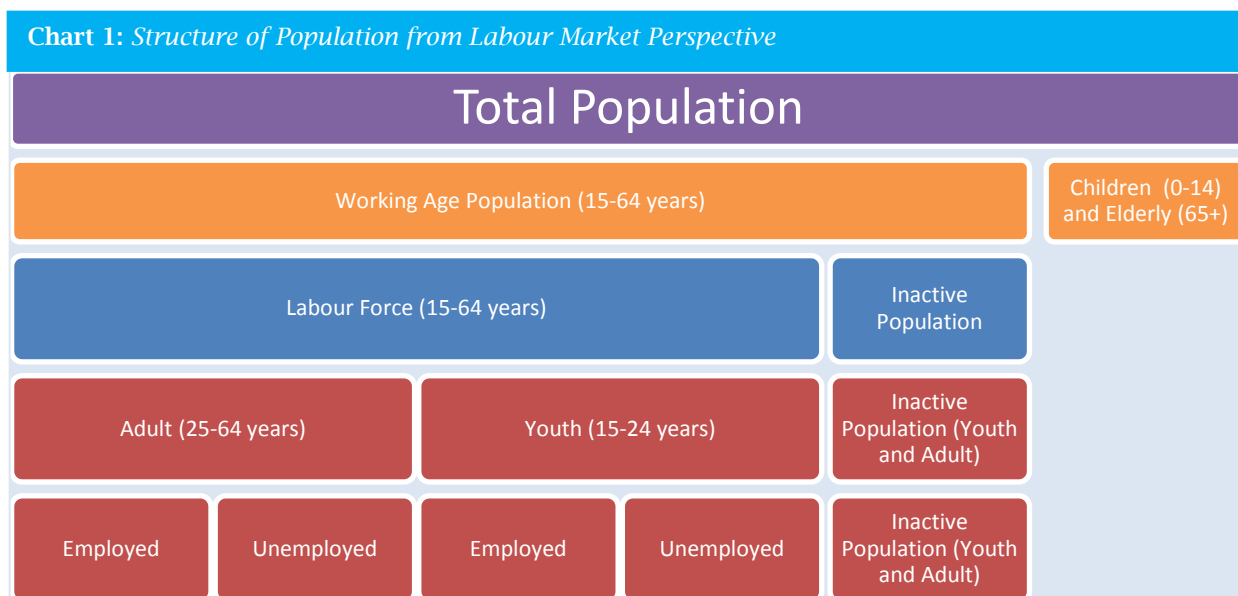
Chart 1: Structure of Population from Labour Market Perspective

Total Population

Working Age Population (15-64 years)

Children (0-14) and Elderly (65+)

Labour Force (15-64 years)

Inactive Population

Adult (25-64 years)

Youth (15-24 years)

Inactive Population (Youth and Adult)

Employed

Unemployed

Employed

Unemployed

Inactive Population (Youth and Adult)